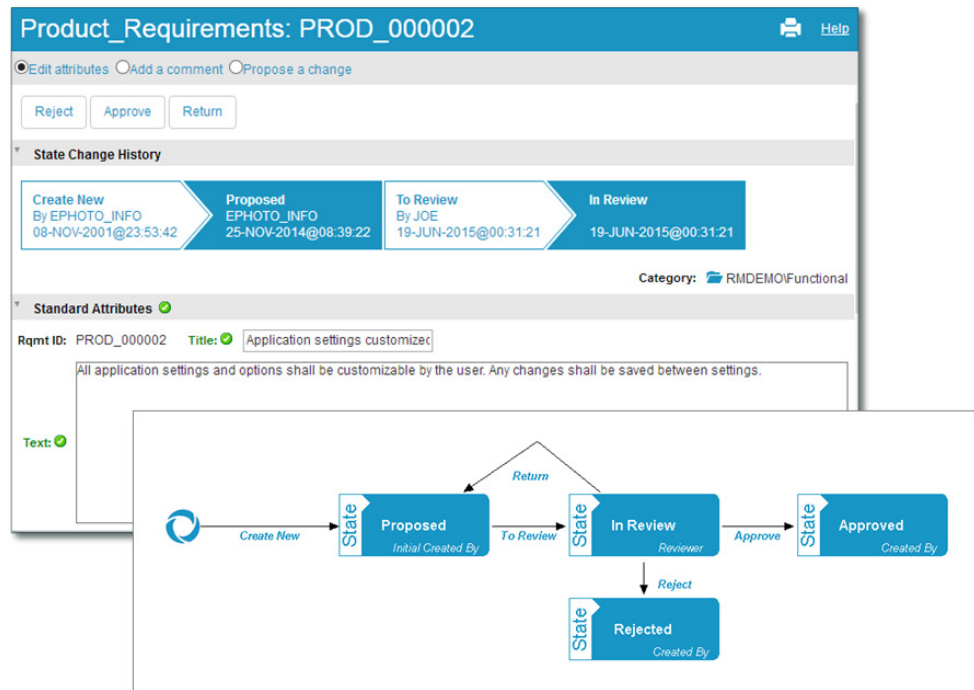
Product_Requirements: PROD_000002

Help

Edit attributes Add a comment Propose a change

Reject Approve Return

State Change History

Create New
By EPHOTO_INFO
08-NOV-2001@23:53:42

Proposed
EPHOTO_INFO
25-NOV-2014@08:39:22

To Review
By JOE
19-JUN-2015@00:31:21

In Review
19-JUN-2015@00:31:21

Category: RMDEMO\Functional

Standard Attributes

Rqmt ID: PROD_000002 Title: Application settings customizec

Text: All application settings and options shall be customizable by the user. Any changes shall be saved between settings.

Return

Create New

State Proposed Initial Created By

To Review

State In Review Reviewer

Approve

State Approved Created By

Reject

State Rejected Created By